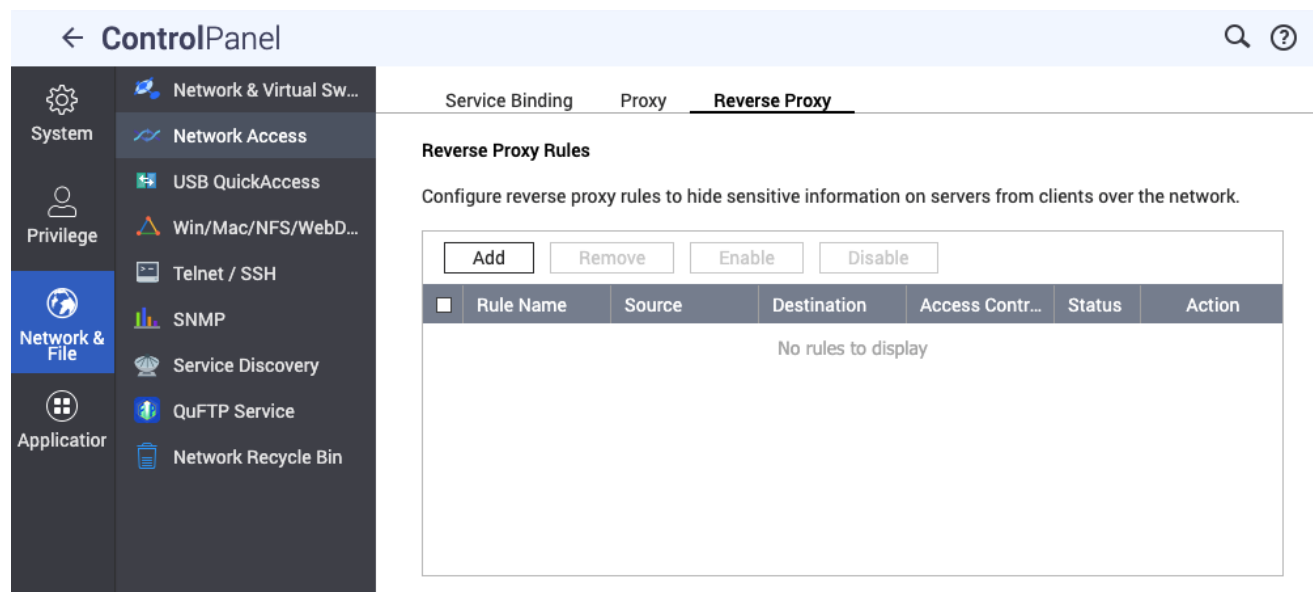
← ControlPanel

System

Privilege

Network & File

Application

Network & Virtual Sw...
Network Access
USB QuickAccess
Win/Mac/NFS/WebD...
Telnet / SSH
SNMP
Service Discovery
QuFTP Service
Network Recycle Bin

Service Binding Proxy Reverse Proxy

Reverse Proxy Rules

Configure reverse proxy rules to hide sensitive information on servers from clients over the network.

Add Remove Enable Disable

| Rule Name | Source | Destination | Access Contr... | Status | Action |
|---|---|---|---|---|---|

No rules to display